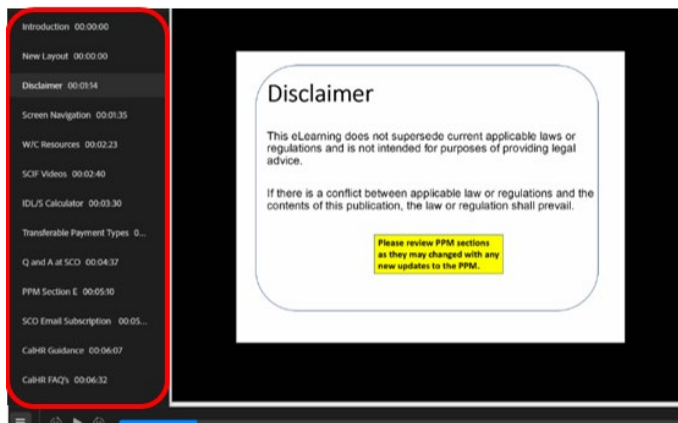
Introduction 00:00:00

New Layout 00:00:00

Disclaimer 00:01:14

Screen Navigation 00:01:35

W/C Resources 00:02:23

SCIF Videos 00:02:40

IDL/S Calculator 00:03:30

Transferable Payment Types 0...

Q and A at SCO 00:04:37

PPM Section E 00:05:10

SCO Email Subscription 00:05...

CalHR Guidance 00:06:07

CalHR FAQ's 00:06:32

Disclaimer

This eLearning does not supersede current applicable laws or regulations and is not intended for purposes of providing legal advice.

If there is a conflict between applicable law or regulations and the contents of this publication, the law or regulation shall prevail.

Please review PPM sections as they may changed with any new updates to the PPM.